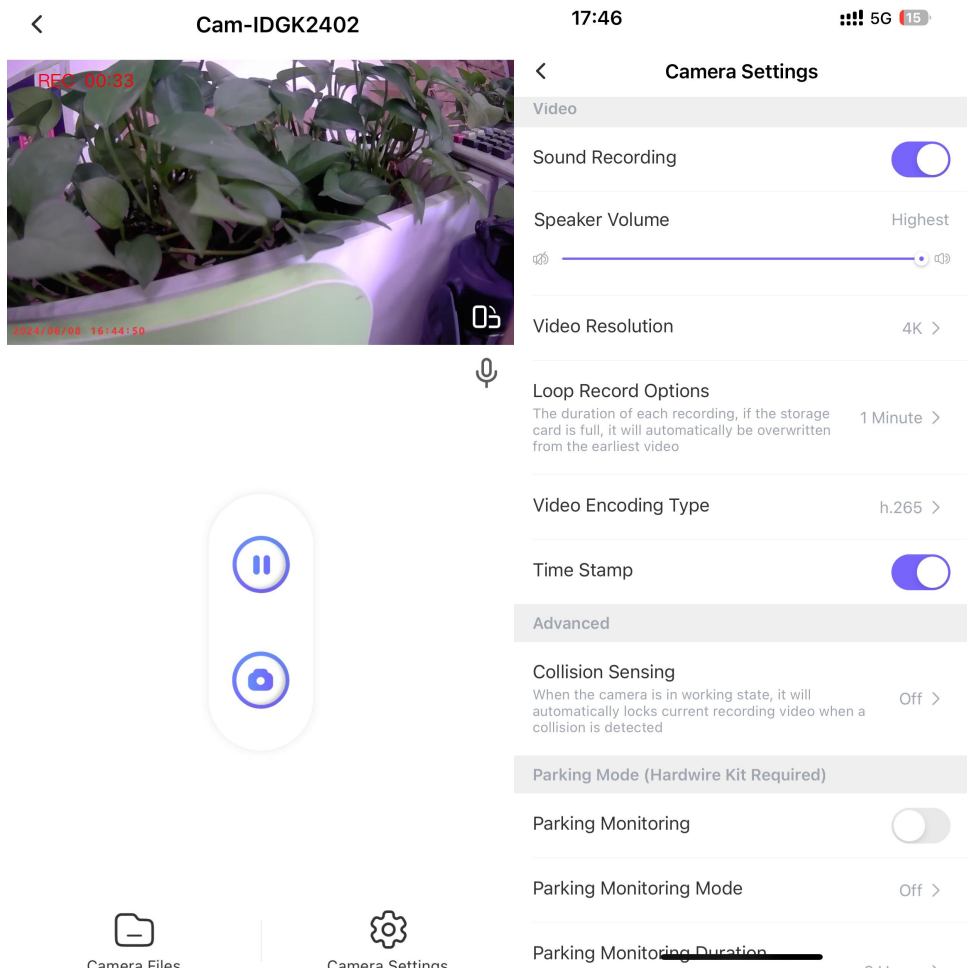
Cam-IDGK2402

REC 00:33

2024/06/08 16:44:50

Camera Files

Camera Settings

17:46

5G 15

Camera Settings

Video

Sound Recording

Speaker Volume

Highest

Video Resolution

4K

Loop Record Options

The duration of each recording, if the storage card is full, it will automatically be overwritten from the earliest video

1 Minute

Video Encoding Type

h.265

Time Stamp

Advanced

Collision Sensing

When the camera is in working state, it will automatically locks current recording video when a collision is detected

Off

Parking Mode (Hardwire Kit Required)

Parking Monitoring

Parking Monitoring Mode

Off

Parking Monitoring Duration

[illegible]